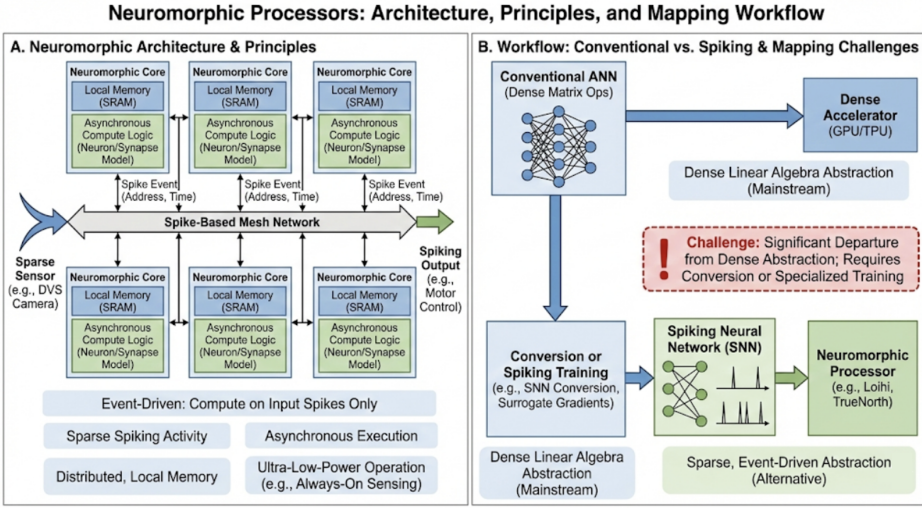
Neuromorphic Processors: Architecture, Principles, and Mapping Workflow

A. Neuromorphic Architecture & Principles

Neuromorphic Core
Local Memory (SRAM)
Asynchronous Compute Logic (Neuron/Synapse Model)

Neuromorphic Core
Local Memory (SRAM)
Asynchronous Compute Logic (Neuron/Synapse Model)

Neuromorphic Core
Local Memory (SRAM)
Asynchronous Compute Logic (Neuron/Synapse Model)

Spike Event (Address, Time)

Spike Event (Address, Time)

Spike Event (Address, Time)

Spike-Based Mesh Network

Sparse Sensor (e.g., DVS Camera)

Spiking Output (e.g., Motor Control)

Neuromorphic Core
Local Memory (SRAM)
Asynchronous Compute Logic (Neuron/Synapse Model)

Neuromorphic Core
Local Memory (SRAM)
Asynchronous Compute Logic (Neuron/Synapse Model)

Neuromorphic Core
Local Memory (SRAM)
Asynchronous Compute Logic (Neuron/Synapse Model)

Event-Driven: Compute on Input Spikes Only

Sparse Spiking Activity

Asynchronous Execution

Distributed, Local Memory

Ultra-Low-Power Operation (e.g., Always-On Sensing)

B. Workflow: Conventional vs. Spiking & Mapping Challenges

Conventional ANN (Dense Matrix Ops)

Dense Accelerator (GPU/TPU)

Dense Linear Algebra Abstraction (Mainstream)

Challenge: Significant Departure from Dense Abstraction; Requires Conversion or Specialized Training

Conversion or Spiking Training (e.g., SNN Conversion, Surrogate Gradients)

Spiking Neural Network (SNN)

Neuromorphic Processor (e.g., Loihi, TrueNorth)

Dense Linear Algebra Abstraction (Mainstream)

Sparse, Event-Driven Abstraction (Alternative)